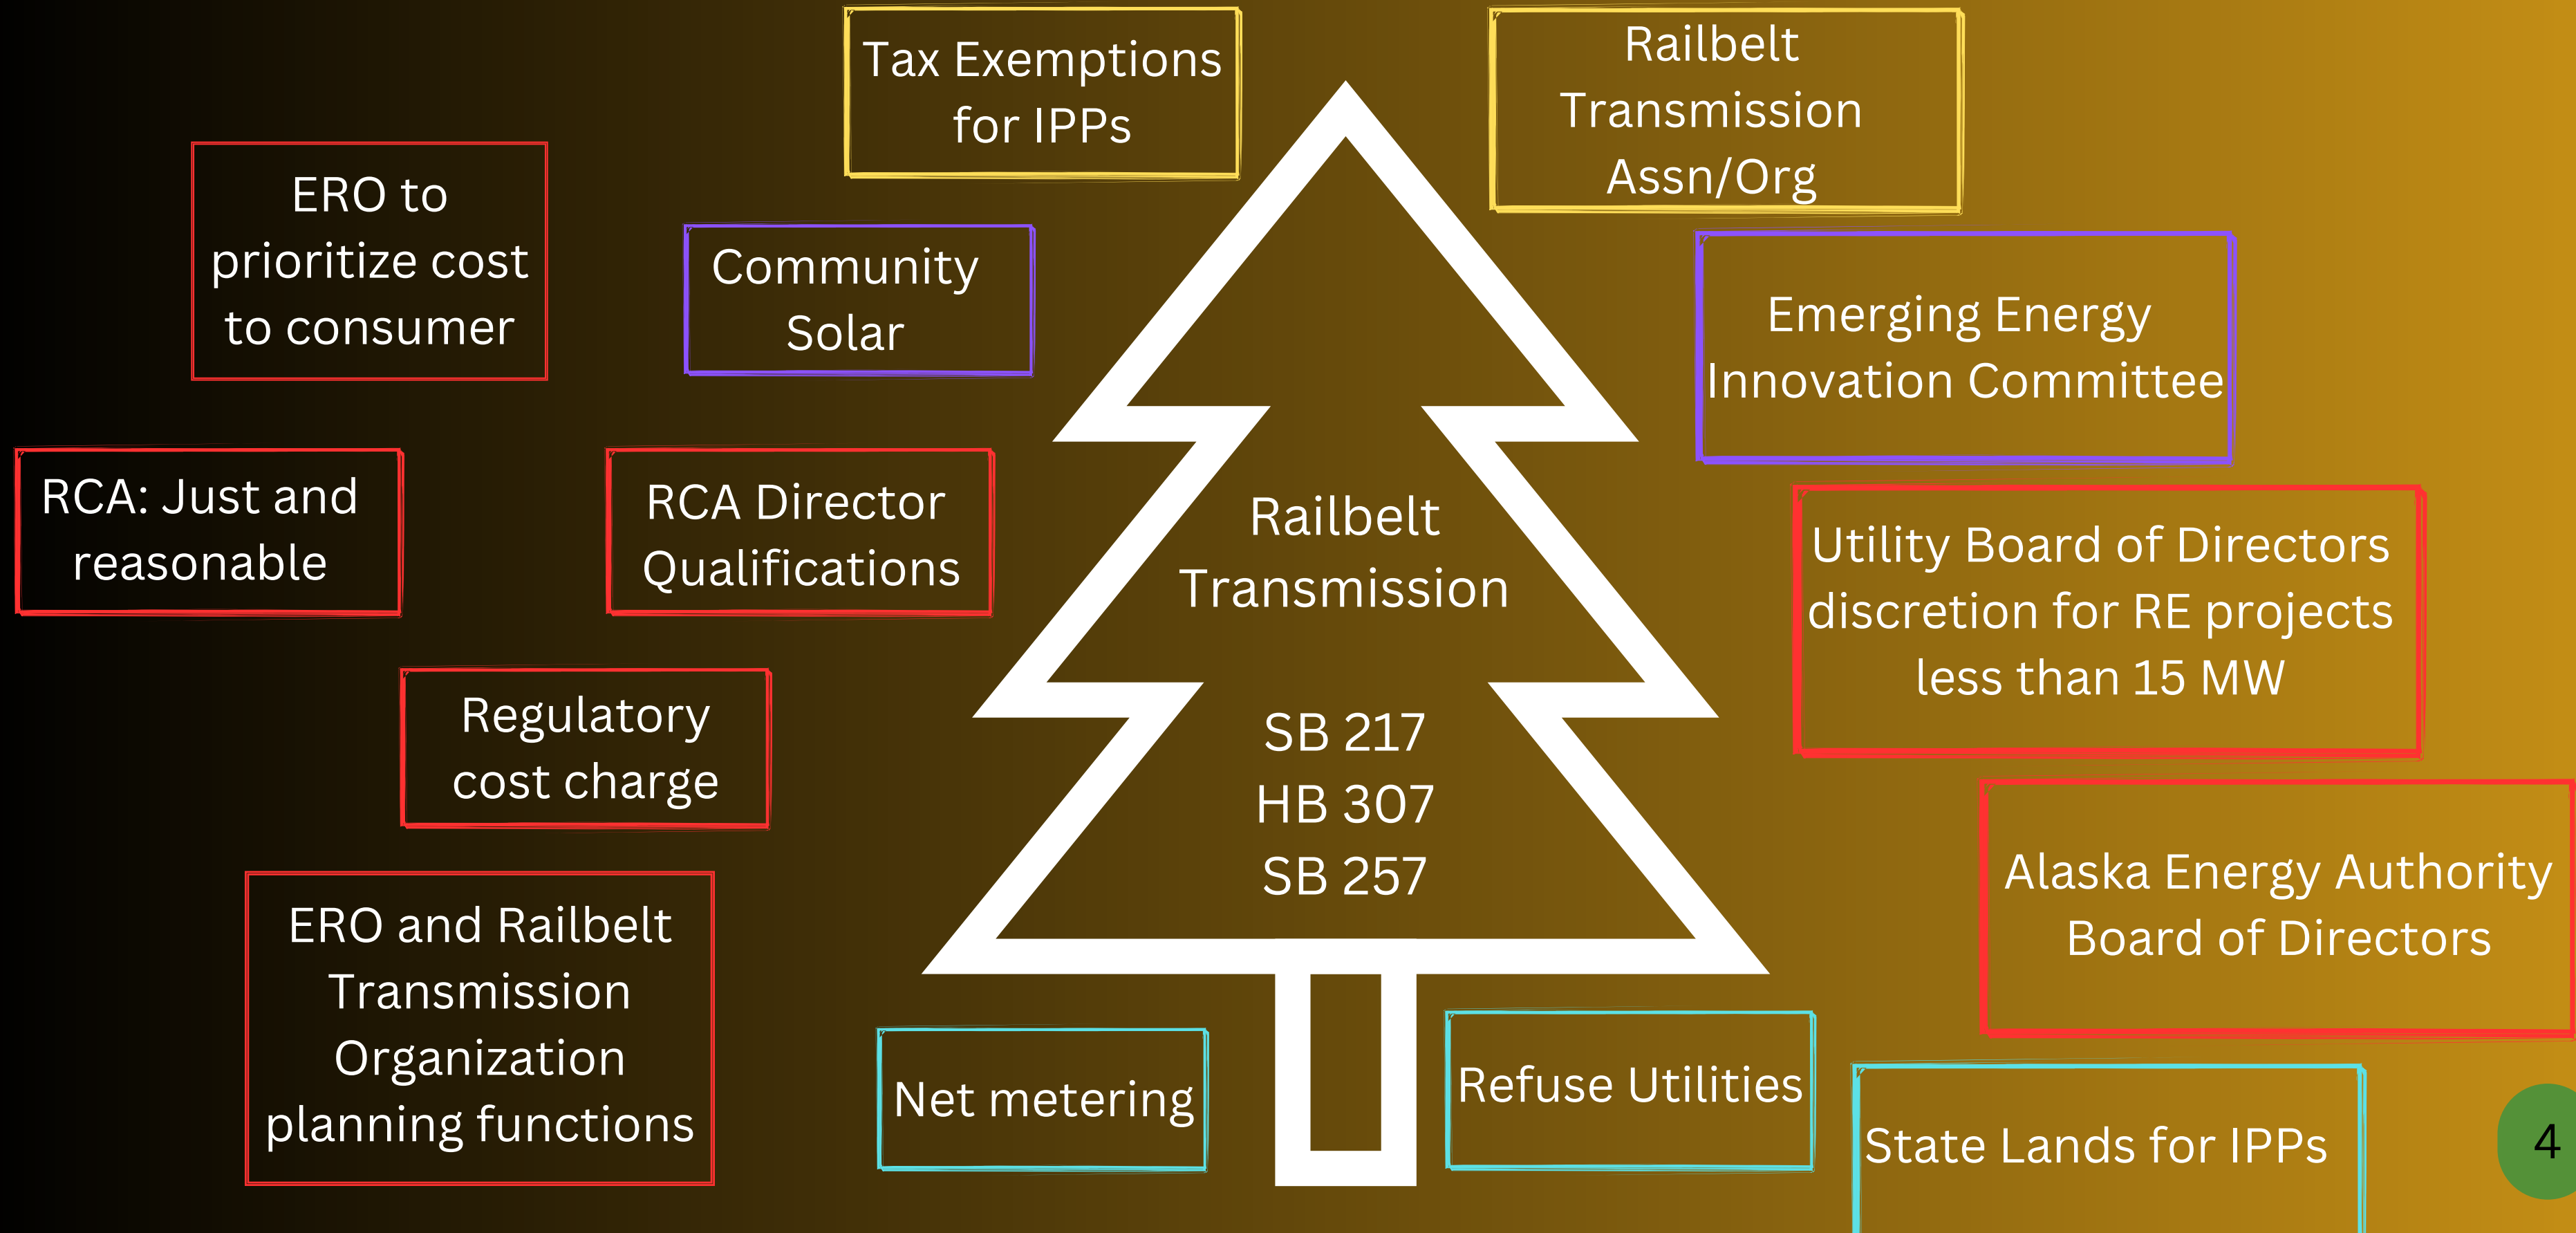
Tax Exemptions for IPPs

Railbelt Transmission Assn/Org

ERO to prioritize cost to consumer

Community Solar

Emerging Energy Innovation Committee

RCA: Just and reasonable

RCA Director Qualifications

Railbelt Transmission

SB 217
HB 307
SB 257

Utility Board of Directors discretion for RE projects less than 15 MW

Regulatory cost charge

Alaska Energy Authority Board of Directors

ERO and Railbelt Transmission Organization planning functions

Net metering

Refuse Utilities

State Lands for IPPs

4